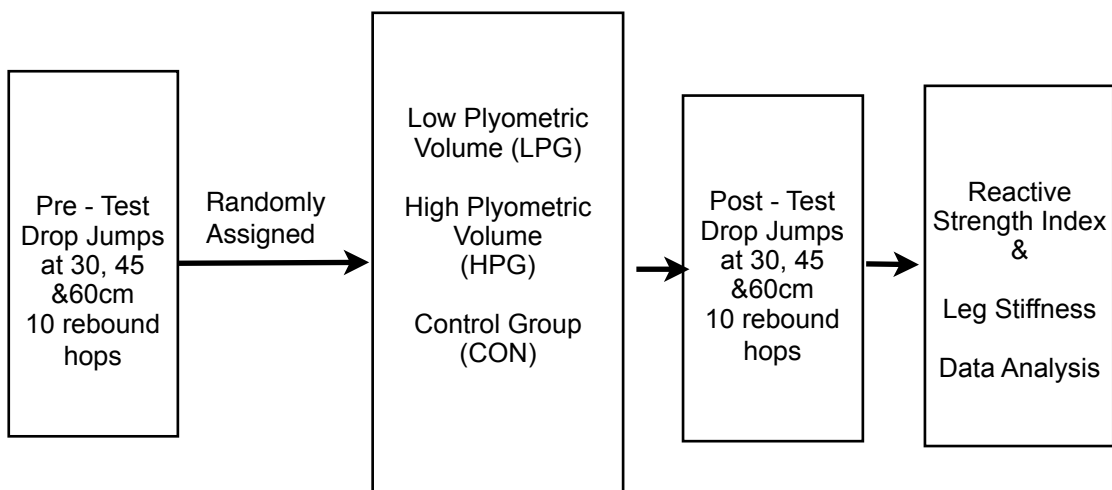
Pre - Test Drop Jumps at 30, 45 &60cm 10 rebound hops

Randomly Assigned

Low Plyometric Volume (LPG)

High Plyometric Volume (HPG)

Control Group (CON)

Post - Test Drop Jumps at 30, 45 &60cm 10 rebound hops

Reactive Strength Index &

Leg Stiffness

Data Analysis